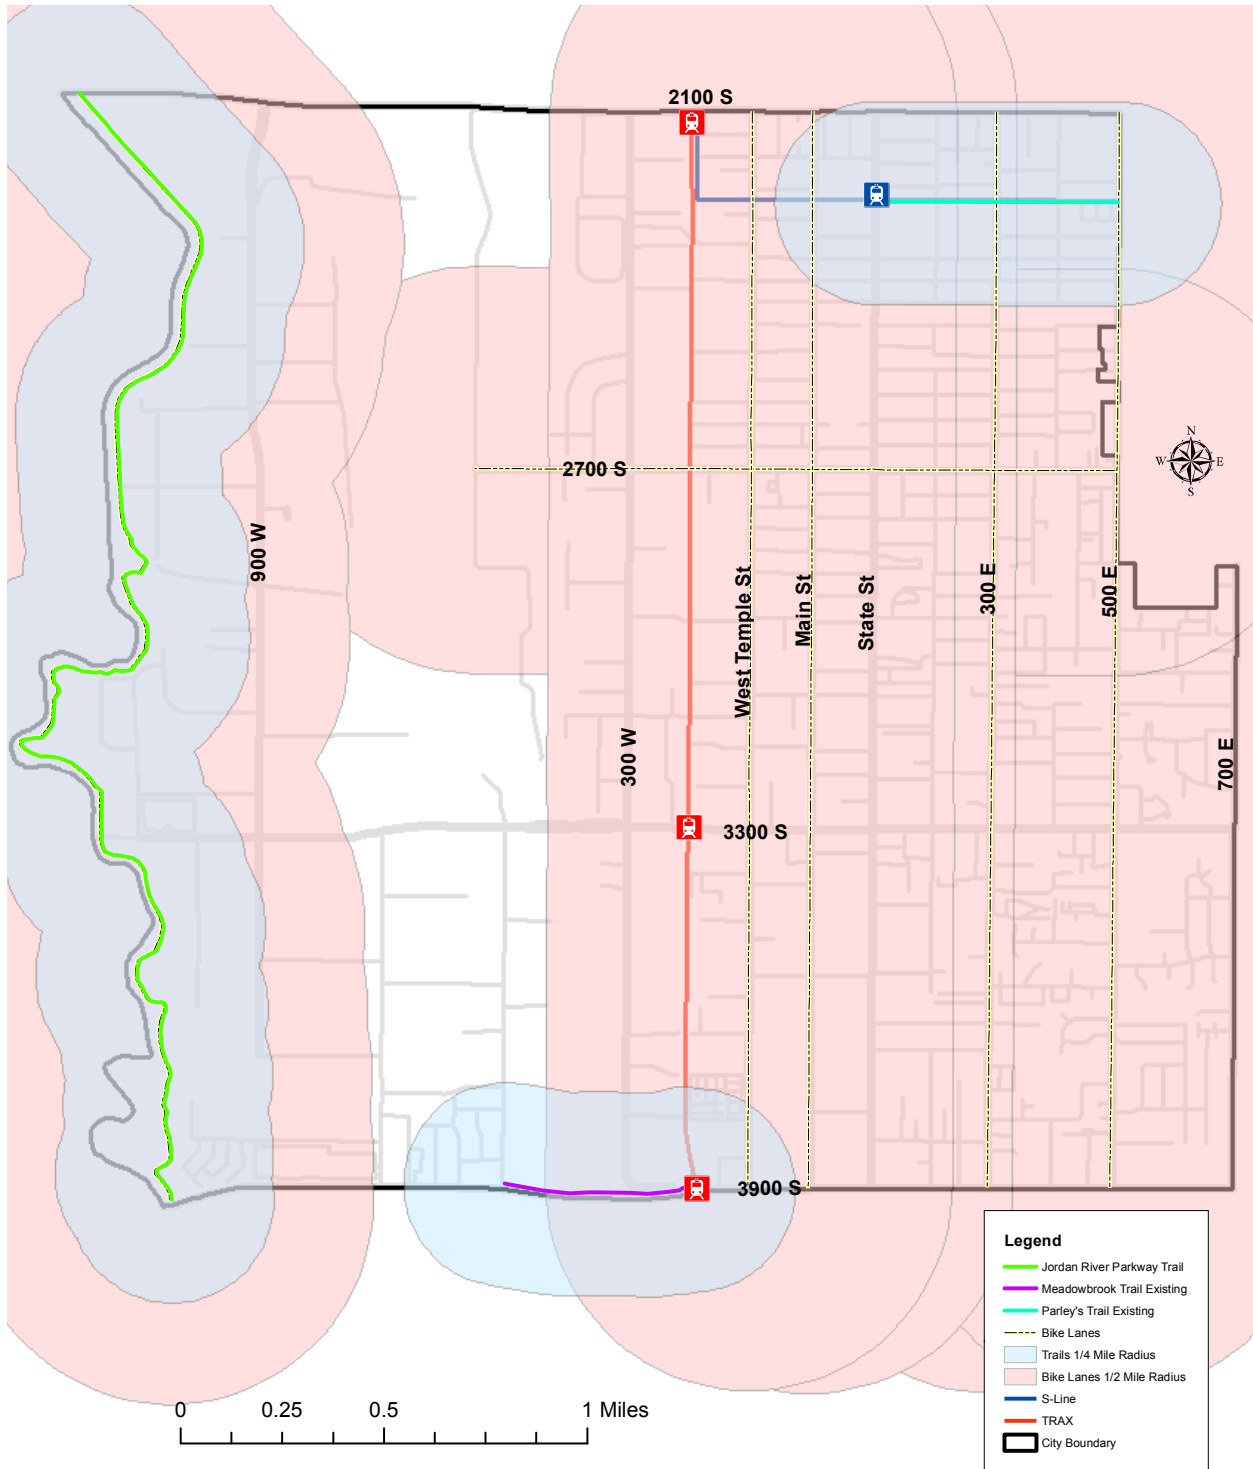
2100 S

2700 S

900 W

300 W

West Temple St

Main St

State St

300 E

500 E

700 E

3300 S

3900 S

N
W E
S

Legend
Jordan River Parkway Trail
Meadowbrook Trail Existing
Parley's Trail Existing
Bike Lanes
Trails 1/4 Mile Radius
Bike Lanes 1/2 Mile Radius
S-Line
TRAX
City Boundary

0 0.25 0.5 1 Miles